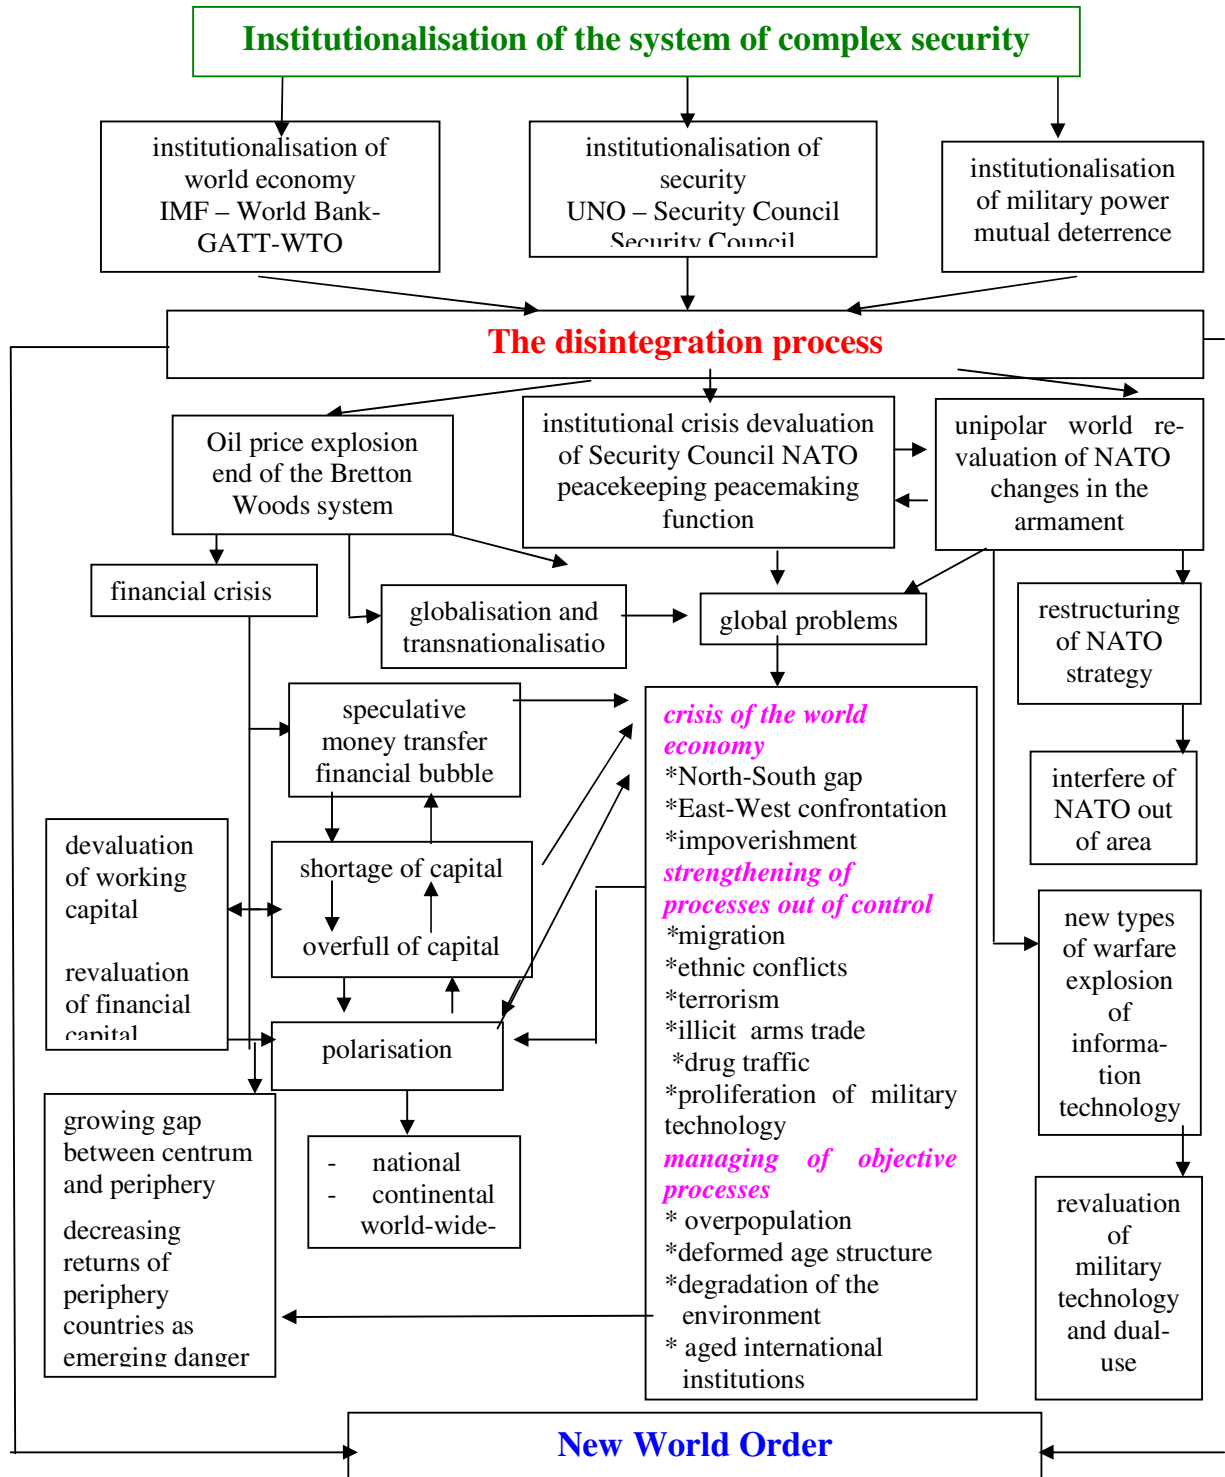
Institutionalisation of the system of complex security

institutionalisation of world economy IMF – World Bank-GATT-WTO

institutionalisation of security UNO – Security Council Security Council

institutionalisation of military power mutual deterrence

The disintegration process

Oil price explosion end of the Bretton Woods system

institutional crisis devaluation of Security Council NATO peacekeeping peacemaking function

unipolar world re-valuation of NATO changes in the armament

financial crisis

globalisation and transnationalisatio

global problems

restructuring of NATO strategy

speculative money transfer financial bubble

crisis of the world economy
*North-South gap
*East-West confrontation
*impoverishment
strengthening of processes out of control
*migration
*ethnic conflicts
*terrorism
*illicit arms trade
*drug traffic
*proliferation of military technology
managing of objective processes
* overpopulation
*deformed age structure
*degradation of the environment
* aged international institutions

interfere of NATO out of area

devaluation of working capital

revaluation of financial capital

shortage of capital

overfull of capital

new types of warfare explosion of information technology

polarisation

growing gap between centrum and periphery

decreasing returns of periphery countries as emerging danger

- national
- continental
world-wide-

revaluation of military technology and dual-use

New World Order